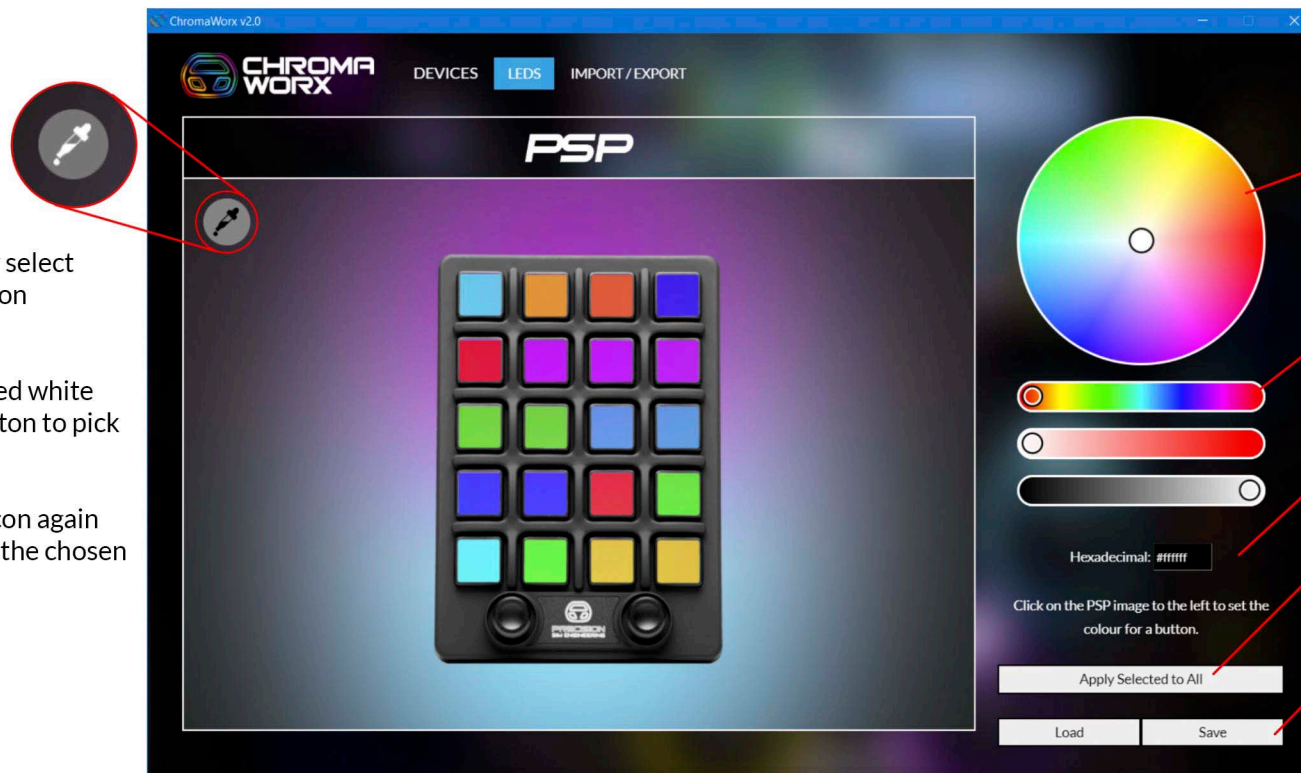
select
on

ed white
ton to pick

ton again
the chosen

ChromaWorx v2.0

CHROMA WORX

DEVICES LEDS IMPORT / EXPORT

PSP

PRECISION SIM ENGINEERING

Hexadecimal: #ffffff

Click on the PSP image to the left to set the colour for a button.

Apply Selected to All

Load Save